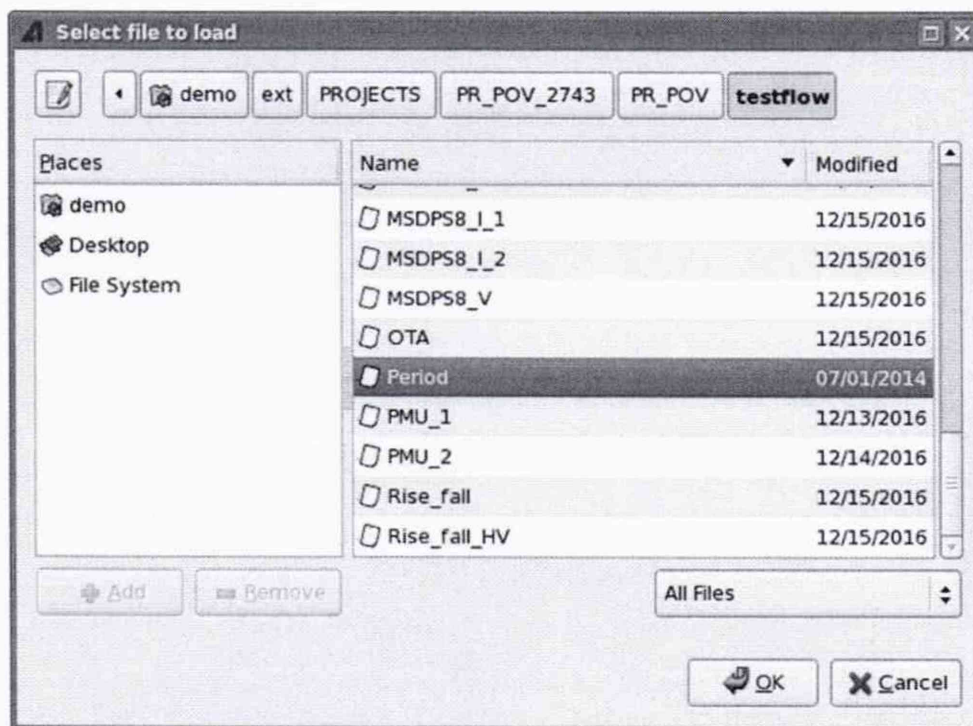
Select file to load

demo | ext | PROJECTS | PR_POV_2743 | PR_POV | testflow

| Places |
|---|
| demo |
| Desktop |
| File System |

| Name | Modified |
|---|---|
| MSDPS8_I_1 | 12/15/2016 |
| MSDPS8_I_2 | 12/15/2016 |
| MSDPS8_V | 12/15/2016 |
| OTA | 12/15/2016 |
| Period | 07/01/2014 |
| PMU_1 | 12/13/2016 |
| PMU_2 | 12/14/2016 |
| Rise_fall | 12/15/2016 |
| Rise_fall_HV | 12/15/2016 |

Add | Remove

All Files

OK | Cancel